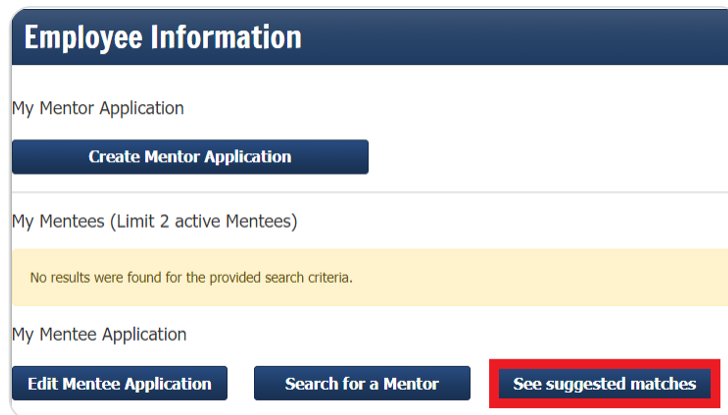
Employee Information

My Mentor Application

Create Mentor Application

My Mentees (Limit 2 active Mentees)

No results were found for the provided search criteria.

My Mentee Application

Edit Mentee Application

Search for a Mentor

See suggested matches